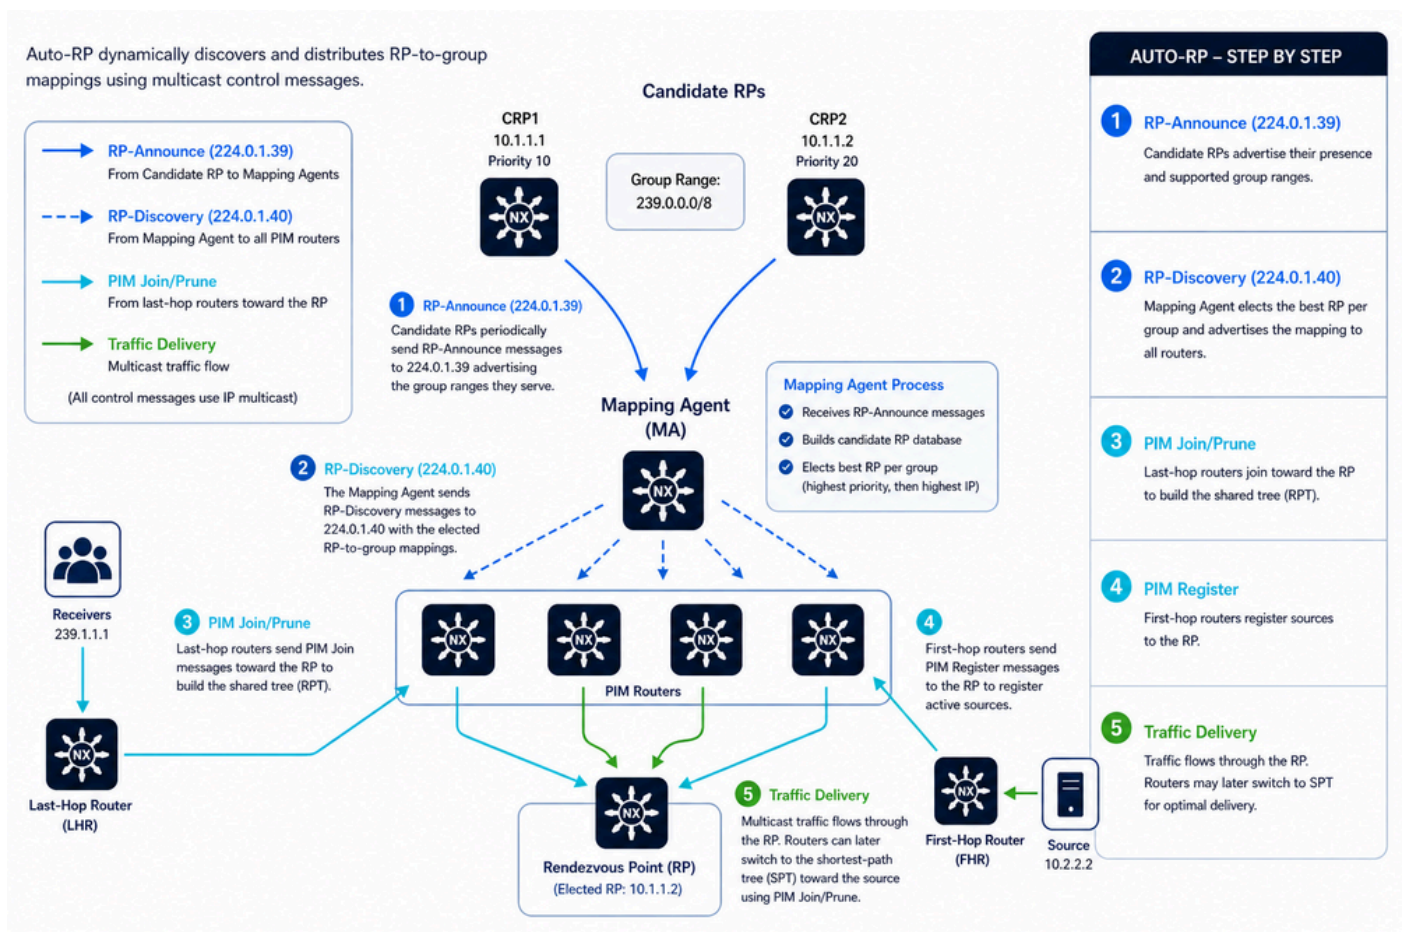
Auto-RP dynamically discovers and distributes RP-to-group mappings using multicast control messages.

RP-Announce (224.0.1.39)
From Candidate RP to Mapping Agents

RP-Discovery (224.0.1.40)
From Mapping Agent to all PIM routers

PIM Join/Prune
From last-hop routers toward the RP

Traffic Delivery
Multicast traffic flow

(All control messages use IP multicast)

Candidate RPs

CRP1
10.1.1.1
Priority 10

Group Range:
239.0.0.0/8

CRP2
10.1.1.2
Priority 20

NX

NX

1 RP-Announce (224.0.1.39)
Candidate RPs periodically send RP-Announce messages to 224.0.1.39 advertising the group ranges they serve.

Mapping Agent
(MA)

NX

Mapping Agent Process
Receives RP-Announce messages
Builds candidate RP database
Elects best RP per group (highest priority, then highest IP)

2 RP-Discovery (224.0.1.40)
The Mapping Agent sends RP-Discovery messages to 224.0.1.40 with the elected RP-to-group mappings.

Receivers
239.1.1.1

3 PIM Join/Prune
Last-hop routers send PIM Join messages toward the RP to build the shared tree (RPT).

NX NX NX NX
PIM Routers

4
First-hop routers send PIM Register messages to the RP to register active sources.

NX
Last-Hop Router
(LHR)

NX
Rendezvous Point (RP)
(Elected RP: 10.1.1.2)

5 Traffic Delivery
Multicast traffic flows through the RP. Routers can later switch to the shortest-path tree (SPT) toward the source using PIM Join/Prune.

NX
First-Hop Router
(FHR)

Source
10.2.2.2

AUTO-RP – STEP BY STEP

1 RP-Announce (224.0.1.39)
Candidate RPs advertise their presence and supported group ranges.

2 RP-Discovery (224.0.1.40)
Mapping Agent elects the best RP per group and advertises the mapping to all routers.

3 PIM Join/Prune
Last-hop routers join toward the RP to build the shared tree (RPT).

4 PIM Register
First-hop routers register sources to the RP.

5 Traffic Delivery
Traffic flows through the RP. Routers may later switch to SPT for optimal delivery.